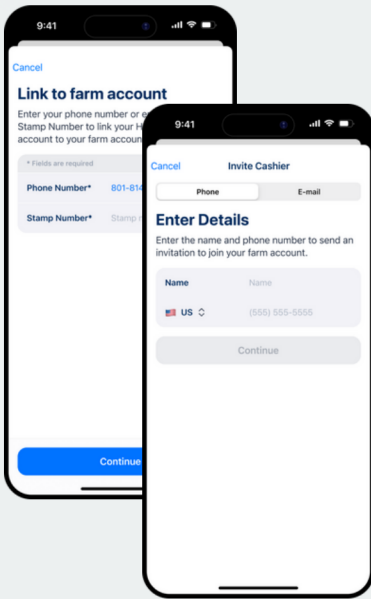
9:41

Cancel

Link to farm account

Enter your phone number or e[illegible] Stamp Number to link your H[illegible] account to your farm accoun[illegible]

* Fields are required

Phone Number* 801-814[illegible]

Stamp Number* Stamp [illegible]

Continue

9:41

Cancel Invite Cashier

Phone E-mail

Enter Details

Enter the name and phone number to send an invitation to join your farm account.

Name Name

🇺🇸 US (555) 555-5555

Continue